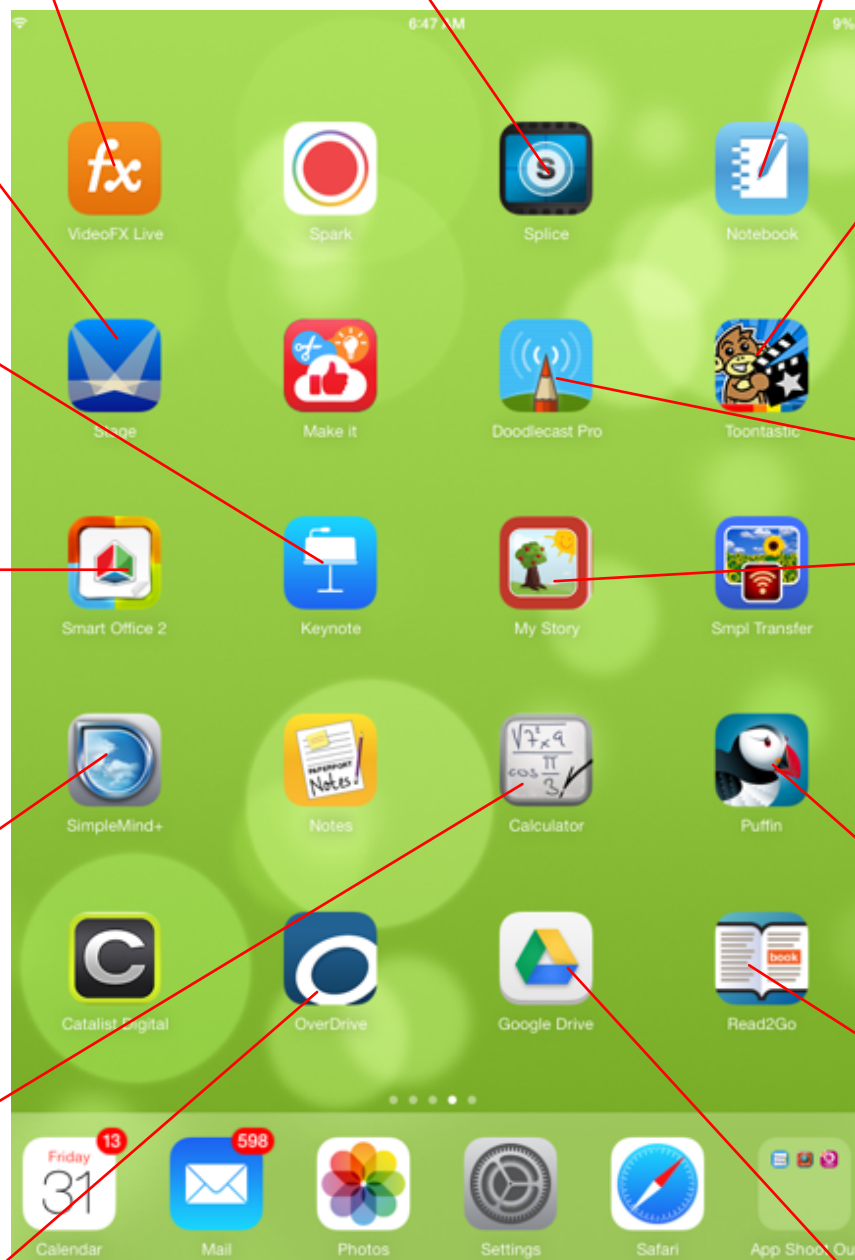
6:47 AM
9%

fx
VideoFX Live
Spark
Splice
Notebook

Stage
Make it
Doodlecast Pro
Toontastic

Smart Office 2
Keynote
My Story
Smpl Transfer

SimpleMind+
PAPERPORT Notes
Notes
$\sqrt{7^2 \times 9}$
$\cos\frac{\pi}{3}$
Calculator
Puffin

C
Catalist Digital
OverDrive
Google Drive
book
Read2Go

Friday
31
13
Calendar
598
Mail
Photos
Settings
Safari
App Shoot Ou